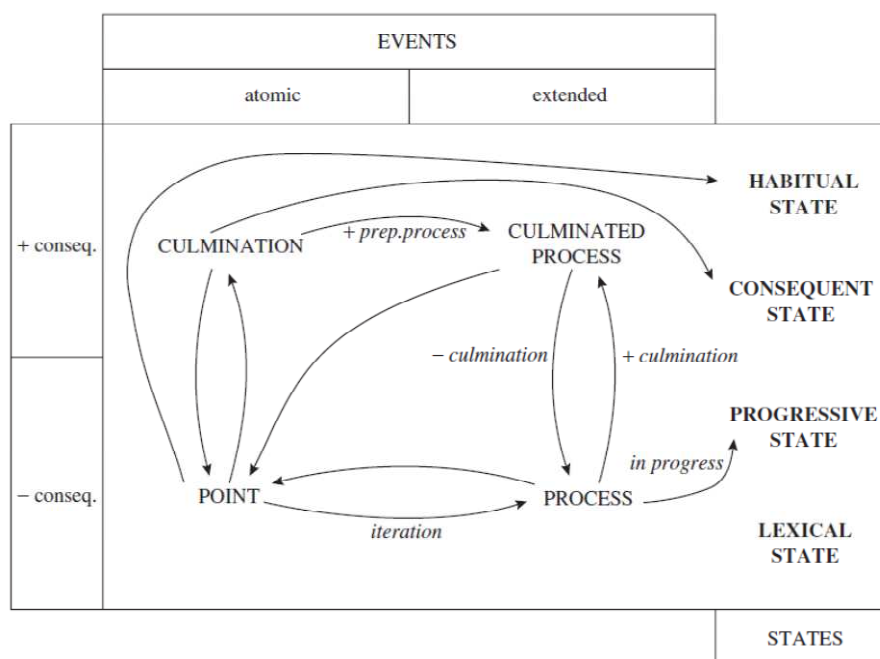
| | EVENTS | |
|---|---|---|
| | atomic | extended |

+ conseq.

− conseq.

CULMINATION

+ prep.process

CULMINATED PROCESS

HABITUAL STATE

CONSEQUENT STATE

− culmination

+ culmination

PROGRESSIVE STATE

in progress

POINT

PROCESS

iteration

LEXICAL STATE

STATES